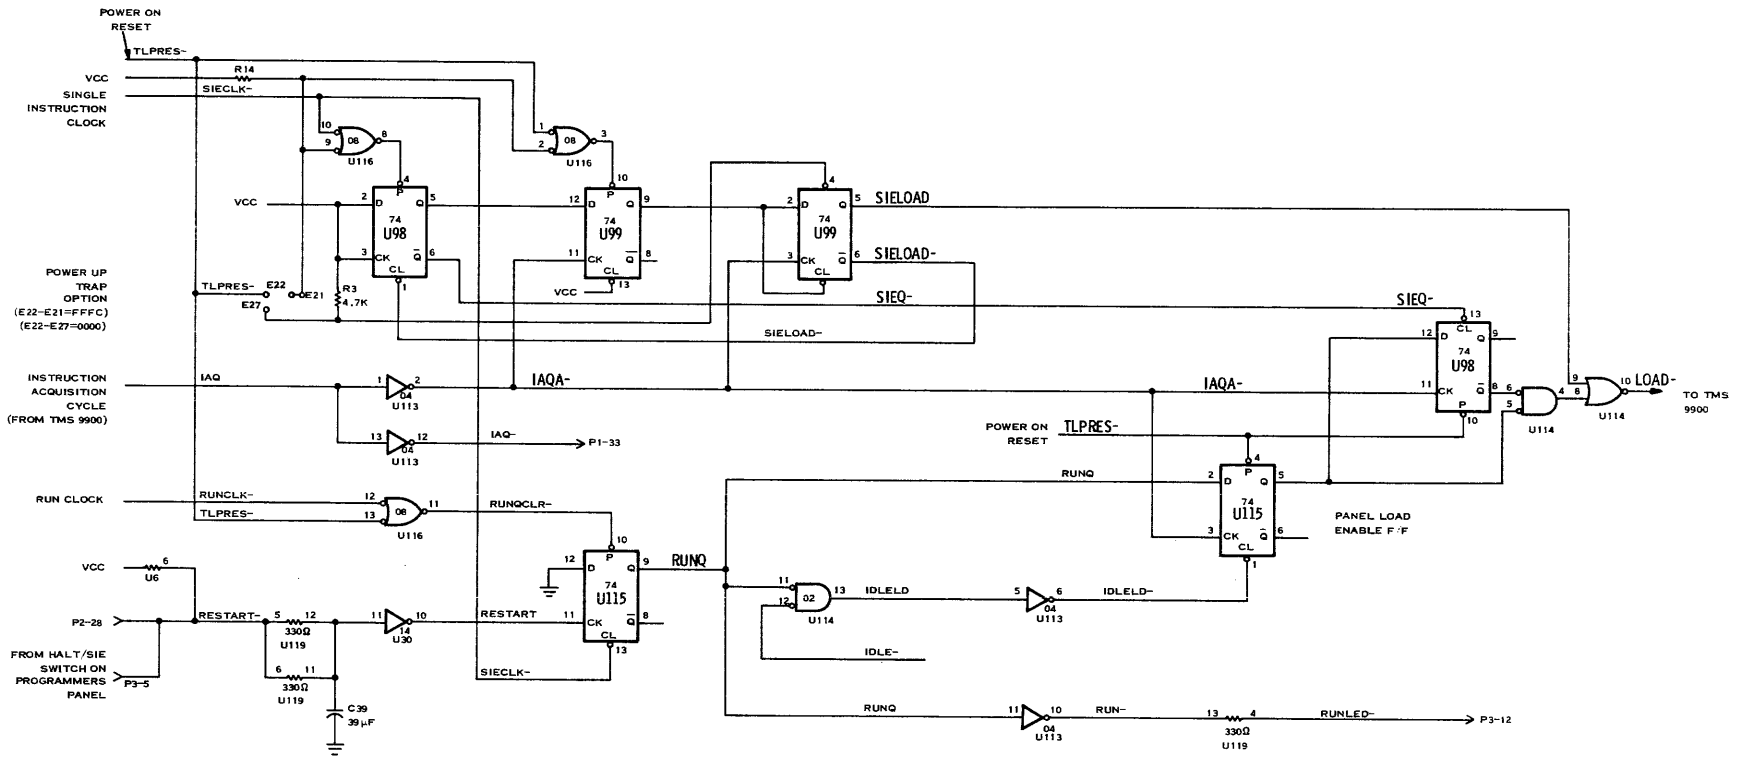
POWER ON RESET
TLPRES-
VCC
R14
SINGLE INSTRUCTION CLOCK
SIECLK-
10
9
08
8
U116
1
2
08
3
U116
10
4
VCC
2
D
P
74
U98
5
Q
12
D
P
74
U99
9
Q
2
D
4
74
U99
5
Q
SIELOAD
3
CK
CL
6
$\overline{Q}$
11
CK
CL
8
$\overline{Q}$
3
CK
CL
6
$\overline{Q}$
SIELOAD-
VCC
13
1
POWER UP TRAP OPTION
(E22-E21=FFFC)
(E22-E27=0000)
TLPRES-
E22
E21
E27
R3
4.7K
SIEQ-
SIEQ-
13
SIELOAD-
12
D
CL
Q
9
74
U98
11
CK
P
$\overline{Q}$
8
10
INSTRUCTION ACQUISITION CYCLE
(FROM TMS 9900)
IAQ
1
04
2
U113
IAQA-
IAQA-
4
5
U114
9
8
10
LOAD-
U114
TO TMS 9900
13
04
12
U113
IAQ-
P1-33
POWER ON RESET
TLPRES-
4
RUNQ
2
D
P
Q
5
74
U115
3
CK
CL
$\overline{Q}$
6
1
PANEL LOAD ENABLE F/F
RUN CLOCK
RUNCLK-
12
13
08
11
U116
TLPRES-
RUNQCLR-
10
VCC
6
U6
12
D
P
74
U115
9
Q
RUNQ
P2-28
RESTART-
5
12
330Ω
U119
11
14
10
U30
RESTART
11
CK
CL
8
$\overline{Q}$
13
11
12
02
13
U114
IDLELD
5
04
6
U113
IDLELD-
FROM HALT/SIE SWITCH ON PROGRAMMERS PANEL
P3-5
6
11
330Ω
U119
SIECLK-
IDLE-
C39
39μF
RUNQ
11
04
10
U113
RUN-
13
330Ω
4
U119
RUNLED-
P3-12